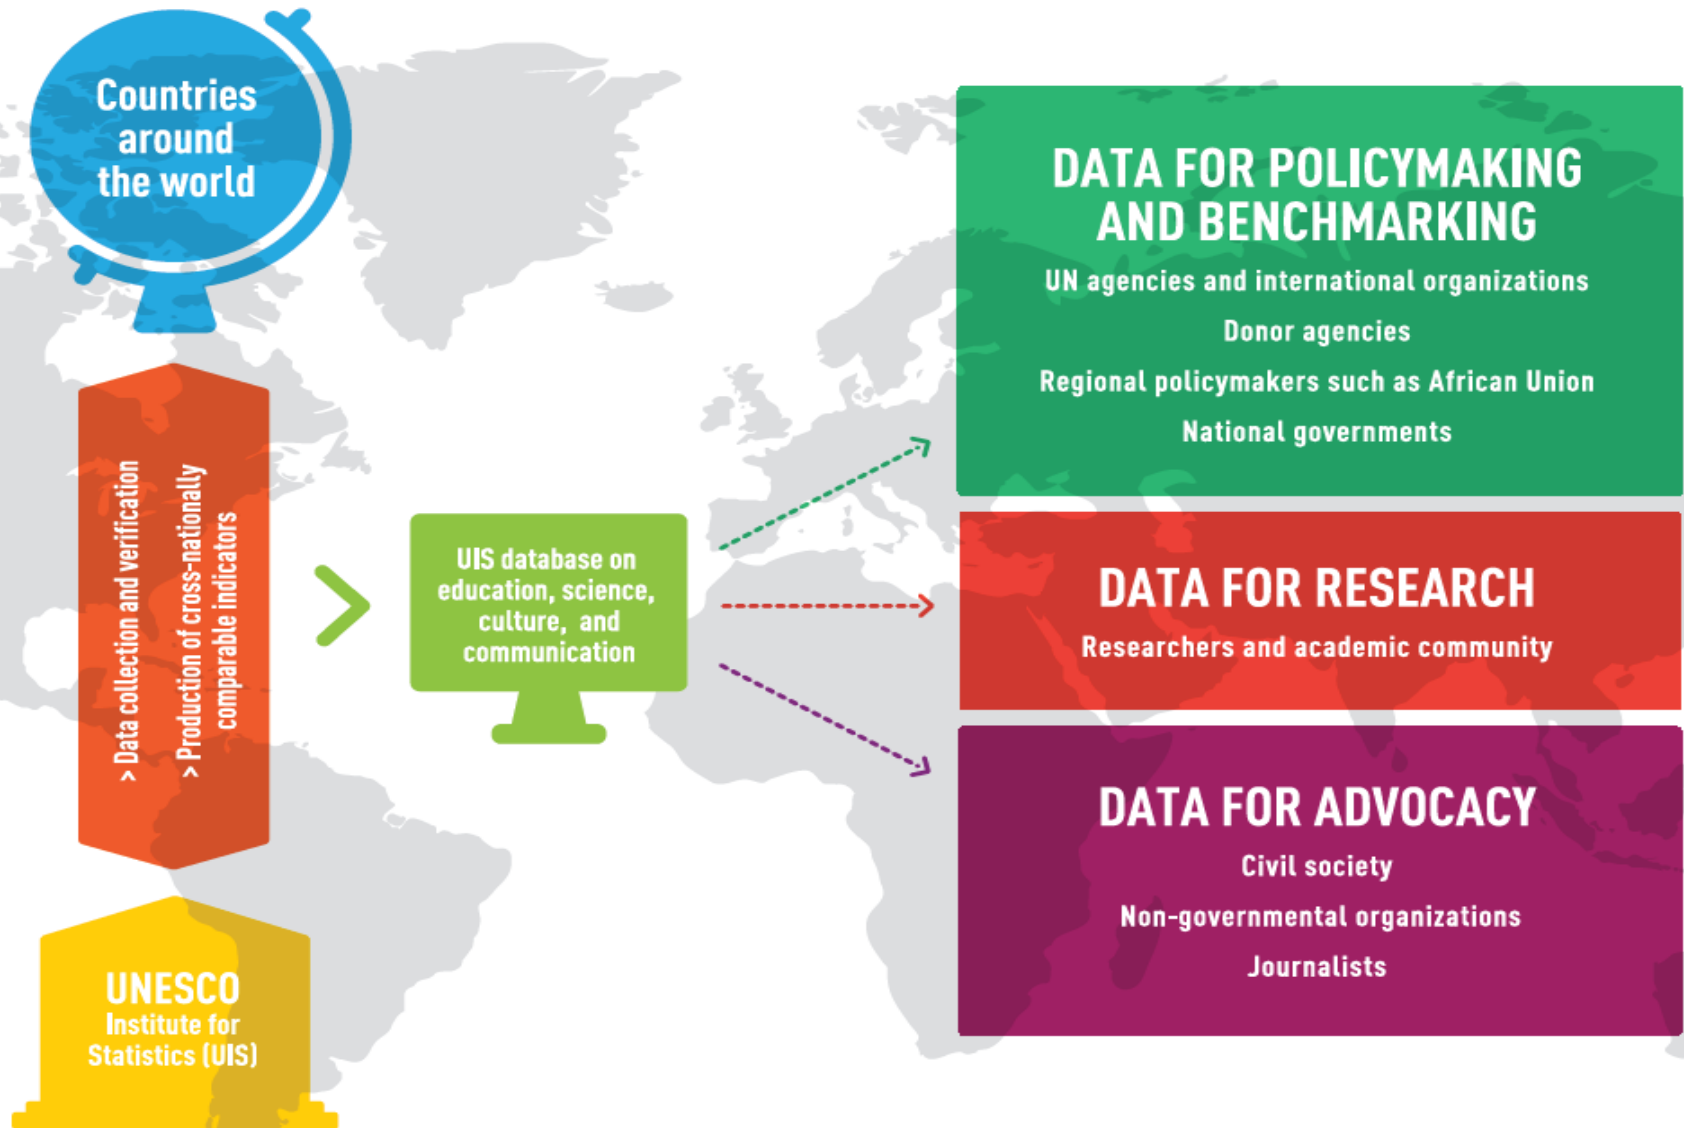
Countries around the world

> Data collection and verification

> Production of cross-nationally comparable indicators

UNESCO Institute for Statistics (UIS)

UIS database on education, science, culture, and communication

DATA FOR POLICYMAKING AND BENCHMARKING

UN agencies and international organizations

Donor agencies

Regional policymakers such as African Union

National governments

DATA FOR RESEARCH

Researchers and academic community

DATA FOR ADVOCACY

Civil society

Non-governmental organizations

Journalists